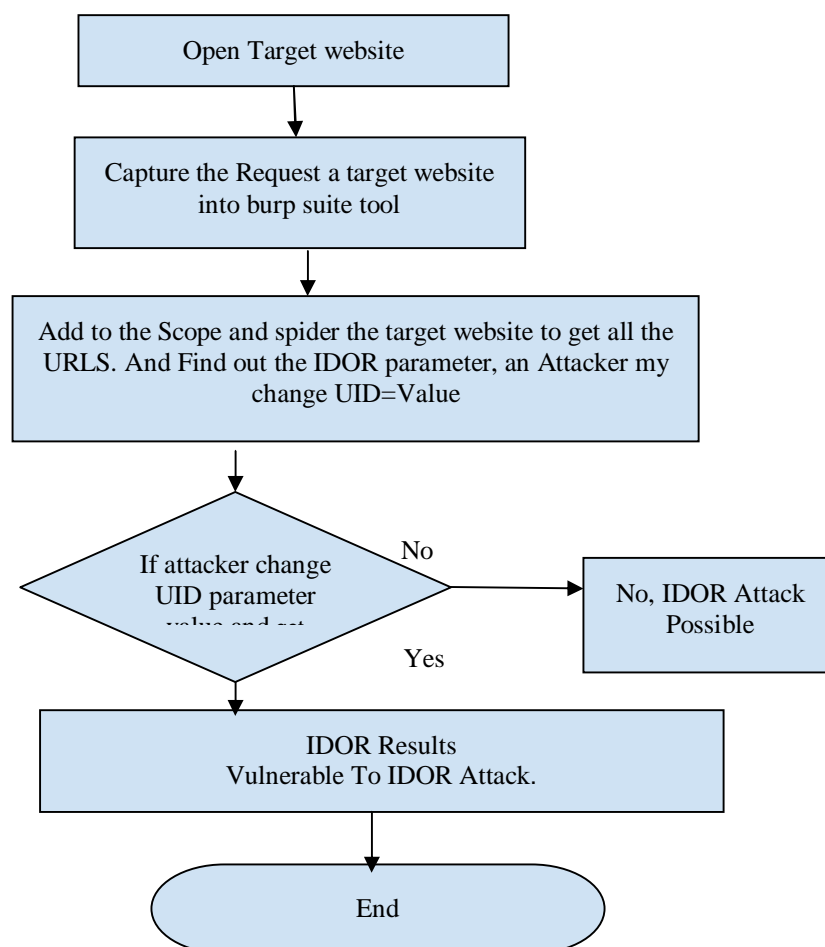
Open Target website

Capture the Request a target website into burp suite tool

Add to the Scope and spider the target website to get all the URLS. And Find out the IDOR parameter, an Attacker my change UID=Value

If attacker change UID parameter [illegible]

No

No, IDOR Attack Possible

Yes

IDOR Results
Vulnerable To IDOR Attack.

End